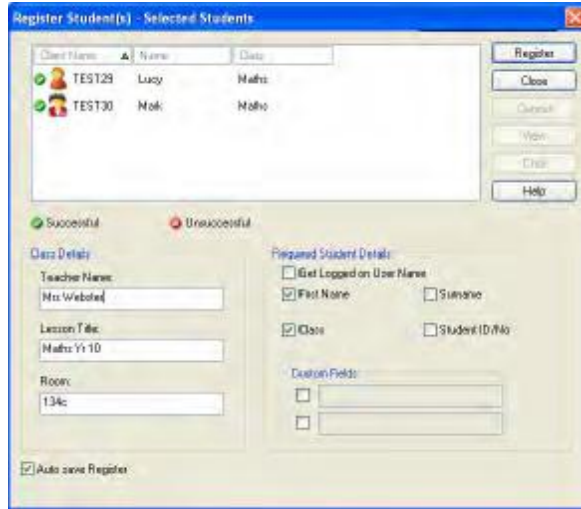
Register Student(s) - Selected Students

| Client Name | Name | Class |
|---|---|---|
| TEST29 | Lucy | Maths |
| TEST30 | Mark | Maths |

Register
Close
Connect
View
Clear
Help

Successful
Unsuccessful

Class Details
Teacher Name:
Mrs Webster
Lesson Title:
Maths Yr 10
Room:
134c

Required Student Details
Get Logged on User Name
First Name
Surname
Class
Student ID/No
Custom Fields

Auto save Register